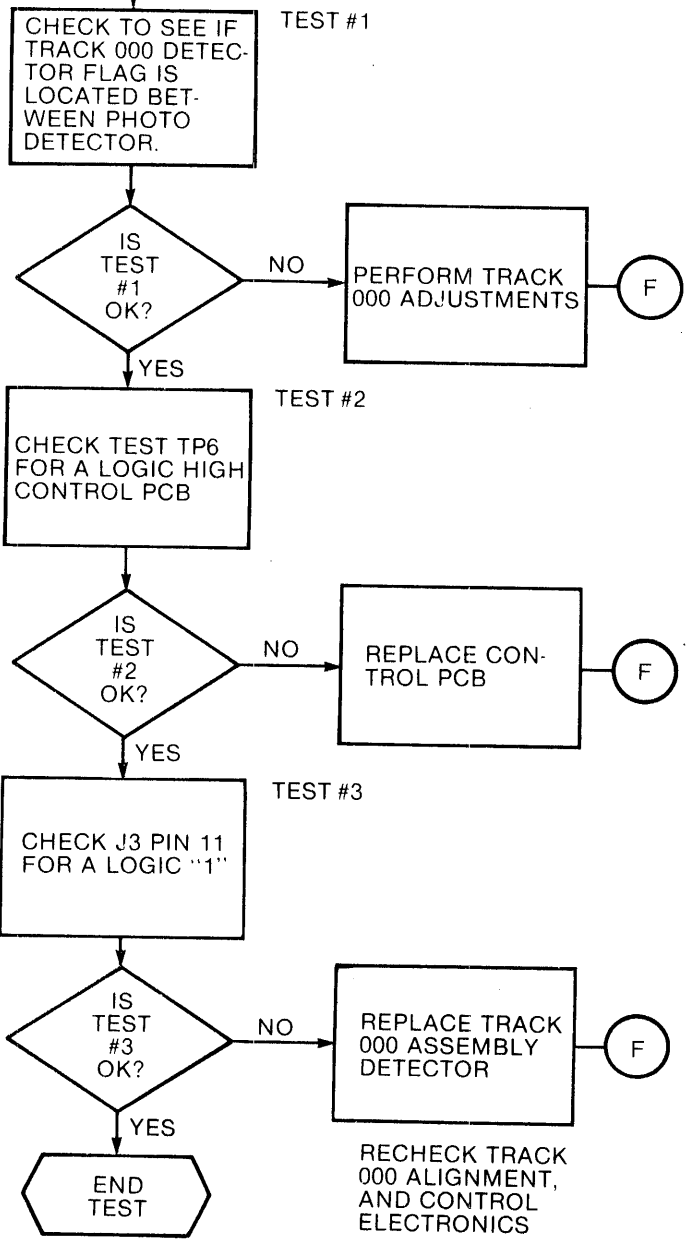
CHECK TO SEE IF TRACK 000 DETECTOR FLAG IS LOCATED BETWEEN PHOTO DETECTOR.

TEST #1

IS TEST #1 OK?

NO

PERFORM TRACK 000 ADJUSTMENTS

F

YES

TEST #2

CHECK TEST TP6 FOR A LOGIC HIGH CONTROL PCB

IS TEST #2 OK?

NO

REPLACE CONTROL PCB

F

YES

TEST #3

CHECK J3 PIN 11 FOR A LOGIC "1"

IS TEST #3 OK?

NO

REPLACE TRACK 000 ASSEMBLY DETECTOR

F

YES

END TEST

RECHECK TRACK 000 ALIGNMENT, AND CONTROL ELECTRONICS